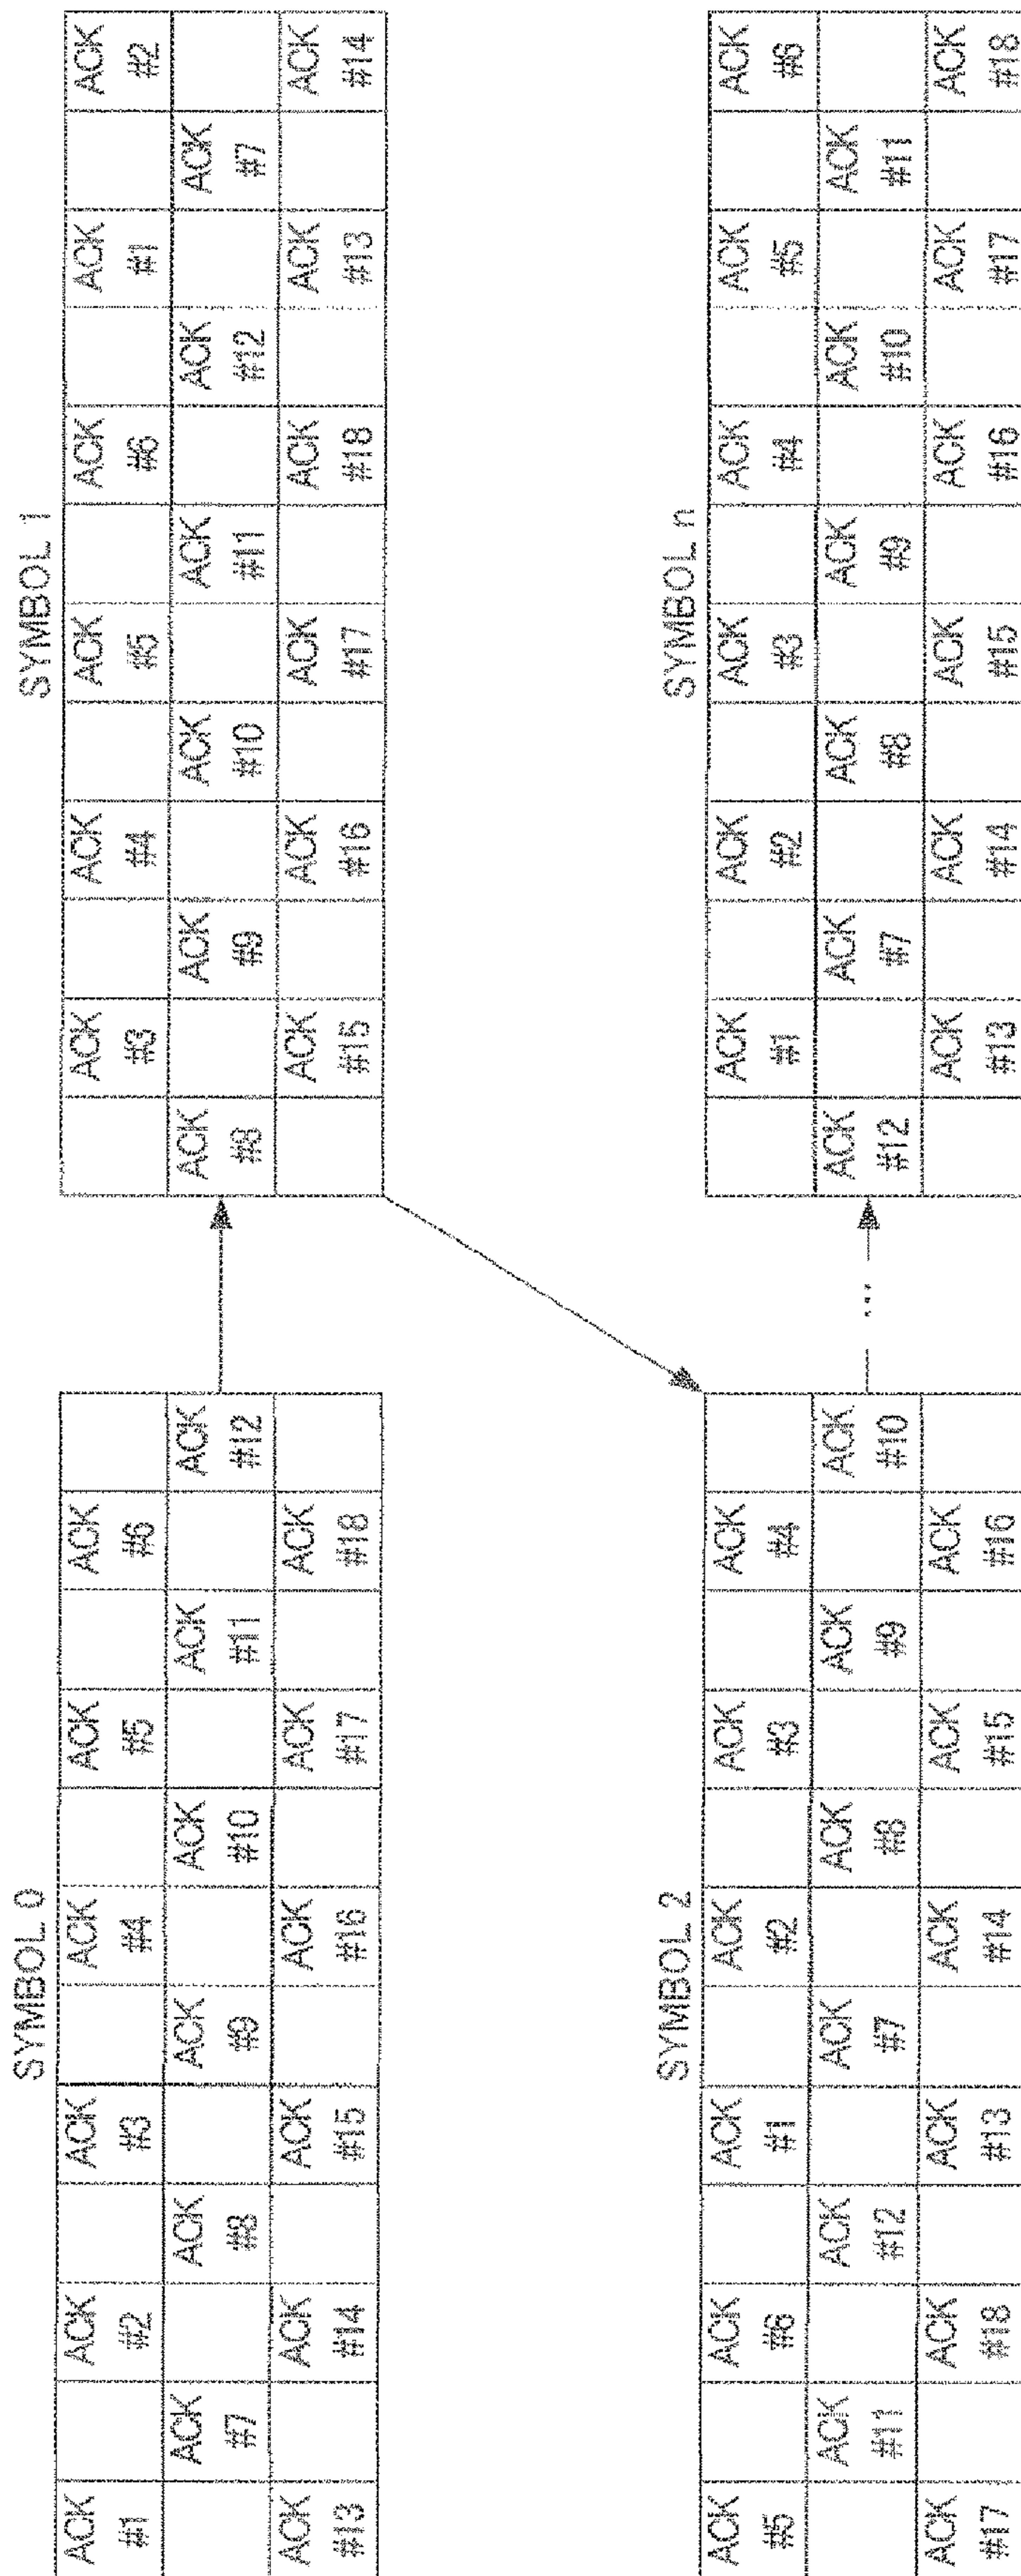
SYMBOL 0

| ACK #1 | | ACK #2 | | ACK #3 | | ACK #4 | | ACK #5 | | ACK #6 | |
|---|---|---|---|---|---|---|---|---|---|---|---|
| | ACK #7 | | ACK #8 | | ACK #9 | | ACK #10 | | ACK #11 | | ACK #12 |
| ACK #13 | | ACK #14 | | ACK #15 | | ACK #16 | | ACK #17 | | ACK #18 | |

SYMBOL 1

| | ACK #3 | | ACK #4 | | ACK #5 | | ACK #6 | | ACK #1 | | ACK #2 |
|---|---|---|---|---|---|---|---|---|---|---|---|
| ACK #8 | | ACK #9 | | ACK #10 | | ACK #11 | | ACK #12 | | ACK #7 | |
| | ACK #15 | | ACK #16 | | ACK #17 | | ACK #18 | | ACK #13 | | ACK #14 |

SYMBOL 2

| ACK #5 | | ACK #6 | | ACK #1 | | ACK #2 | | ACK #3 | | ACK #4 | |
|---|---|---|---|---|---|---|---|---|---|---|---|
| | ACK #11 | | ACK #12 | | ACK #7 | | ACK #8 | | ACK #9 | | ACK #10 |
| ACK #17 | | ACK #18 | | ACK #13 | | ACK #14 | | ACK #15 | | ACK #16 | |

...

SYMBOL n

| | ACK #1 | | ACK #2 | | ACK #3 | | ACK #4 | | ACK #5 | | ACK #6 |
|---|---|---|---|---|---|---|---|---|---|---|---|
| ACK #12 | | ACK #7 | | ACK #8 | | ACK #9 | | ACK #10 | | ACK #11 | |
| | ACK #13 | | ACK #14 | | ACK #15 | | ACK #16 | | ACK #17 | | ACK #18 |